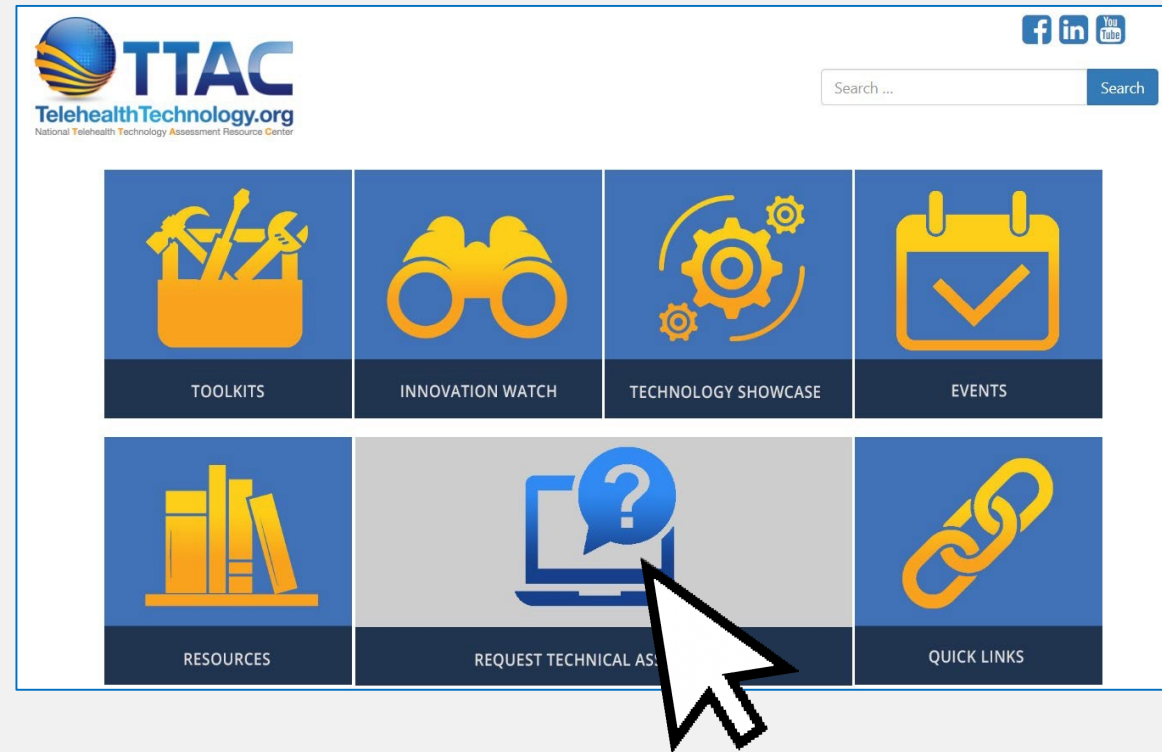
TTAC
TelehealthTechnology.org
National Telehealth Technology Assessment Resource Center

You Tube

Search ...
Search

TOOLKITS
INNOVATION WATCH
TECHNOLOGY SHOWCASE
EVENTS

RESOURCES
REQUEST TECHNICAL ASS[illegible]
QUICK LINKS